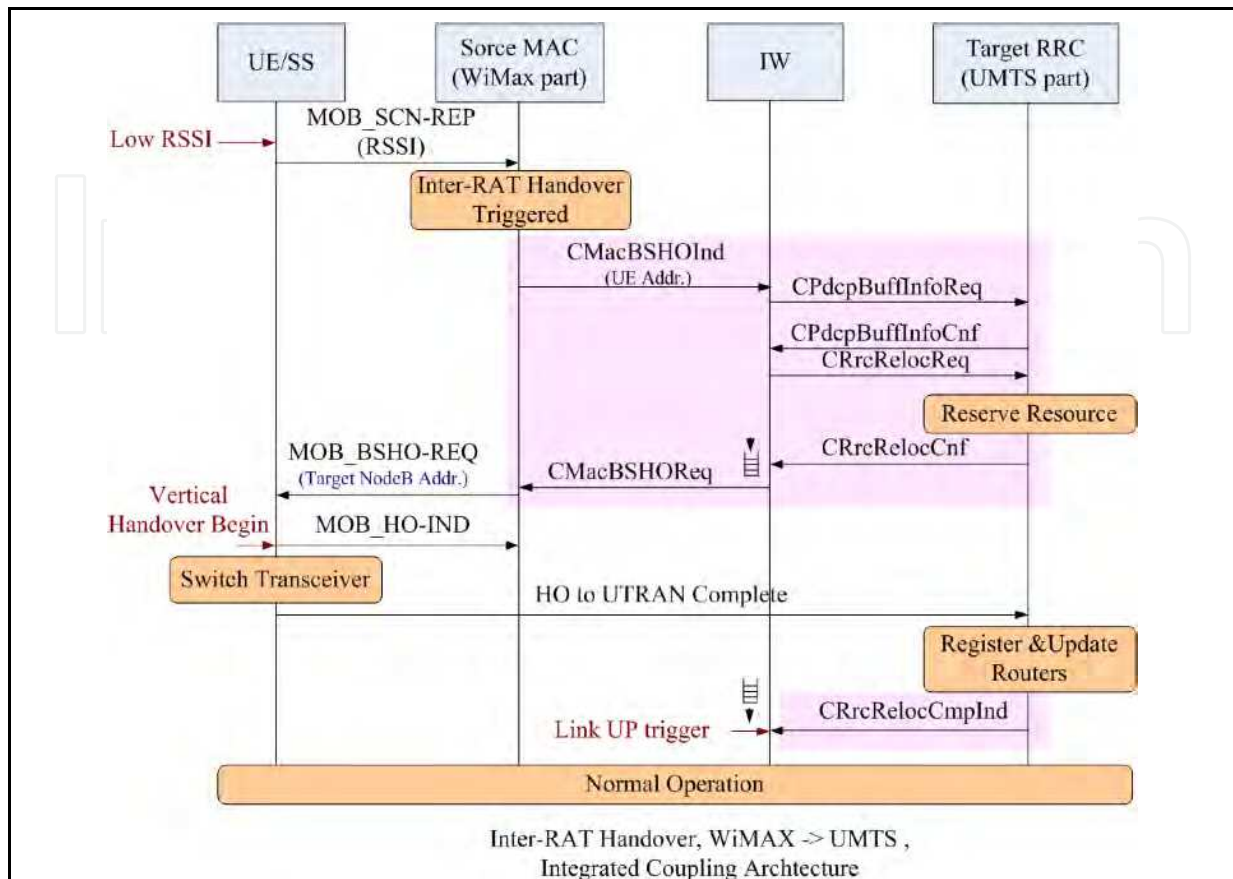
UE/SS

Sorce MAC (WiMax part)

IW

Target RRC (UMTS part)

Low RSSI

MOB_SCN-REP (RSSI)

Inter-RAT Handover Triggered

CMacBSHOInd (UE Addr.)

CPdcpBuffInfoReq

CPdcpBuffInfoCnf

CRrcRelocReq

Reserve Resource

MOB_BSHO-REQ (Target NodeB Addr.)

CMacBSHOReq

CRrcRelocCnf

Vertical Handover Begin

MOB_HO-IND

Switch Transceiver

HO to UTRAN Complete

Register &Update Routers

Link UP trigger

CRrcRelocCmpInd

Normal Operation

Inter-RAT Handover, WiMAX -> UMTS , Integrated Coupling Archtecture